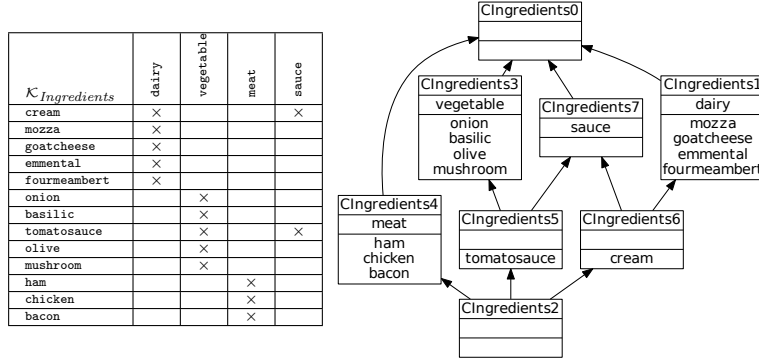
| $\mathcal{K}_{Ingredients}$ | dairy | vegetable | meat | sauce |
|---|---|---|---|---|
| cream | × | | | × |
| mozza | × | | | |
| goatcheese | × | | | |
| emmental | × | | | |
| fourmeambert | × | | | |
| onion | | × | | |
| basilic | | × | | |
| tomatosauce | | × | | × |
| olive | | × | | |
| mushroom | | × | | |
| ham | | | × | |
| chicken | | | × | |
| bacon | | | × | |

CIngredients0

CIngredients3
vegetable
onion
basilic
olive
mushroom

CIngredients7
sauce

CIngredients1
dairy
mozza
goatcheese
emmental
fourmeambert

CIngredients4
meat
ham
chicken
bacon

CIngredients5
tomatosauce

CIngredients6
cream

CIngredients2